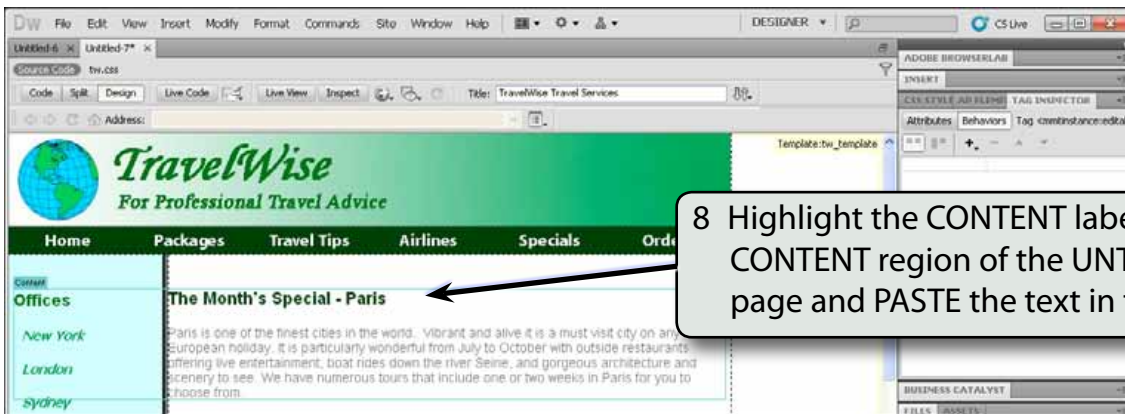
DW File Edit View Insert Modify Format Commands Site Window Help

DESIGNER ▾

CS Live

Untitled-6 × Untitled-7* ×

Source Code tw.css

Code Split Design Live Code Live View Inspect Title: TravelWise Travel Services

Address:

Template:tw_template

ADOBE BROWSERLAB

INSERT

CSS STYLES AP ELEMENTS TAG INSPECTOR

Attributes Behaviors Tag <mmtinstance:editab

TravelWise

For Professional Travel Advice

Home Packages Travel Tips Airlines Specials Orde

Content

Offices

New York

London

Sydney

The Month's Special - Paris

Paris is one of the finest cities in the world. Vibrant and alive it is a must visit city on any European holiday. It is particularly wonderful from July to October with outside restaurants offering live entertainment, boat rides down the river Seine, and gorgeous architecture and scenery to see. We have numerous tours that include one or two weeks in Paris for you to choose from.

8 Highlight the CONTENT labe CONTENT region of the UNT page and PASTE the text in

BUSINESS CATALYST

FILES ASSETS